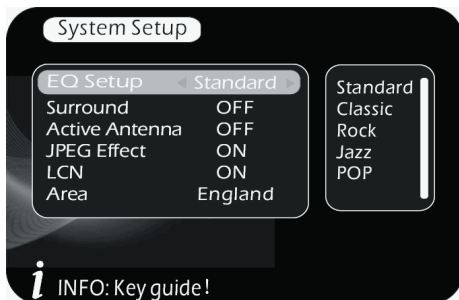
System Setup

| | |
|---|---|
| EQ Setup | Standard |
| Surround | OFF |
| Active Antenna | OFF |
| JPEG Effect | ON |
| LCN | ON |
| Area | England |

Standard
Classic
Rock
Jazz
POP

i INFO: Key guide!